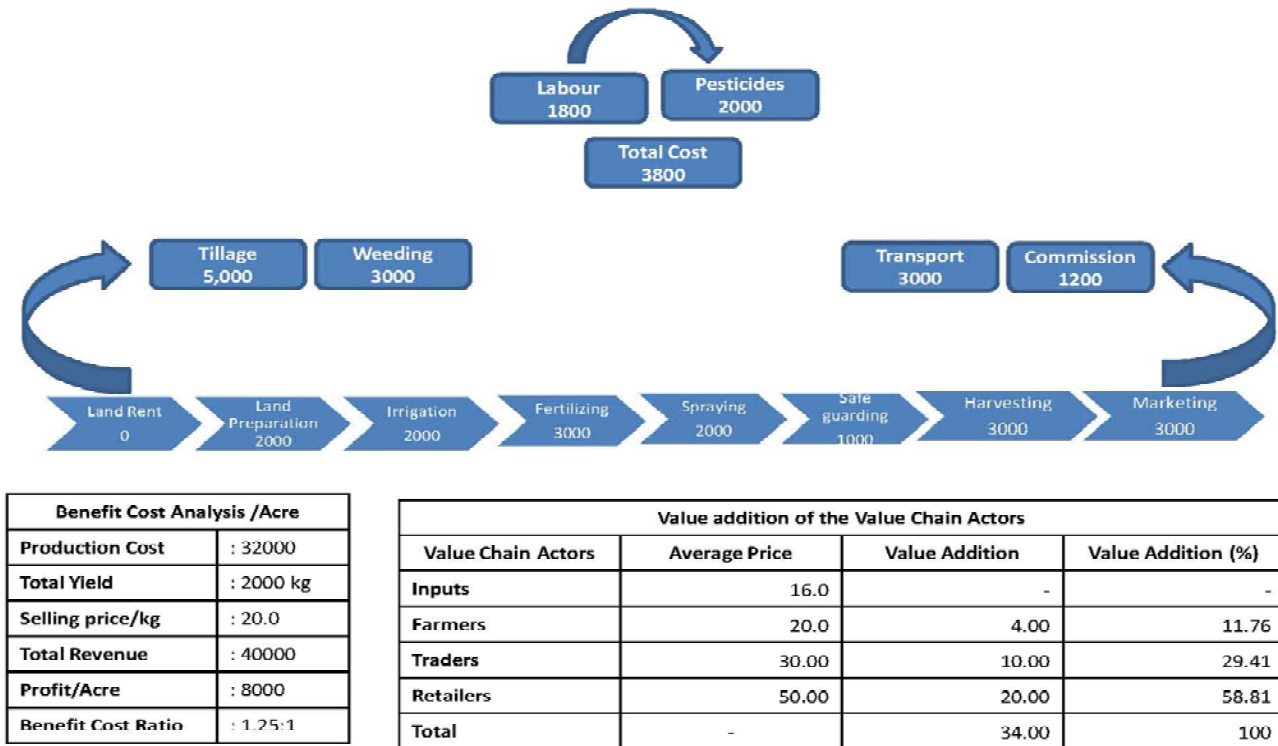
Labour
1800

Pesticides
2000

Total Cost
3800

Tillage
5,000

Weeding
3000

Transport
3000

Commission
1200

Land Rent
0

Land Preparation
2000

Irrigation
2000

Fertilizing
3000

Spraying
2000

Safe guarding
1000

Harvesting
3000

Marketing
3000

| Benefit Cost Analysis /Acre | |
|---|---|
| Production Cost | : 32000 |
| Total Yield | : 2000 kg |
| Selling price/kg | : 20.0 |
| Total Revenue | : 40000 |
| Profit/Acre | : 8000 |
| Benefit Cost Ratio | : 1.25:1 |

| Value addition of the Value Chain Actors | | | |
|---|---|---|---|
| Value Chain Actors | Average Price | Value Addition | Value Addition (%) |
| Inputs | 16.0 | - | - |
| Farmers | 20.0 | 4.00 | 11.76 |
| Traders | 30.00 | 10.00 | 29.41 |
| Retailers | 50.00 | 20.00 | 58.81 |
| Total | - | 34.00 | 100 |